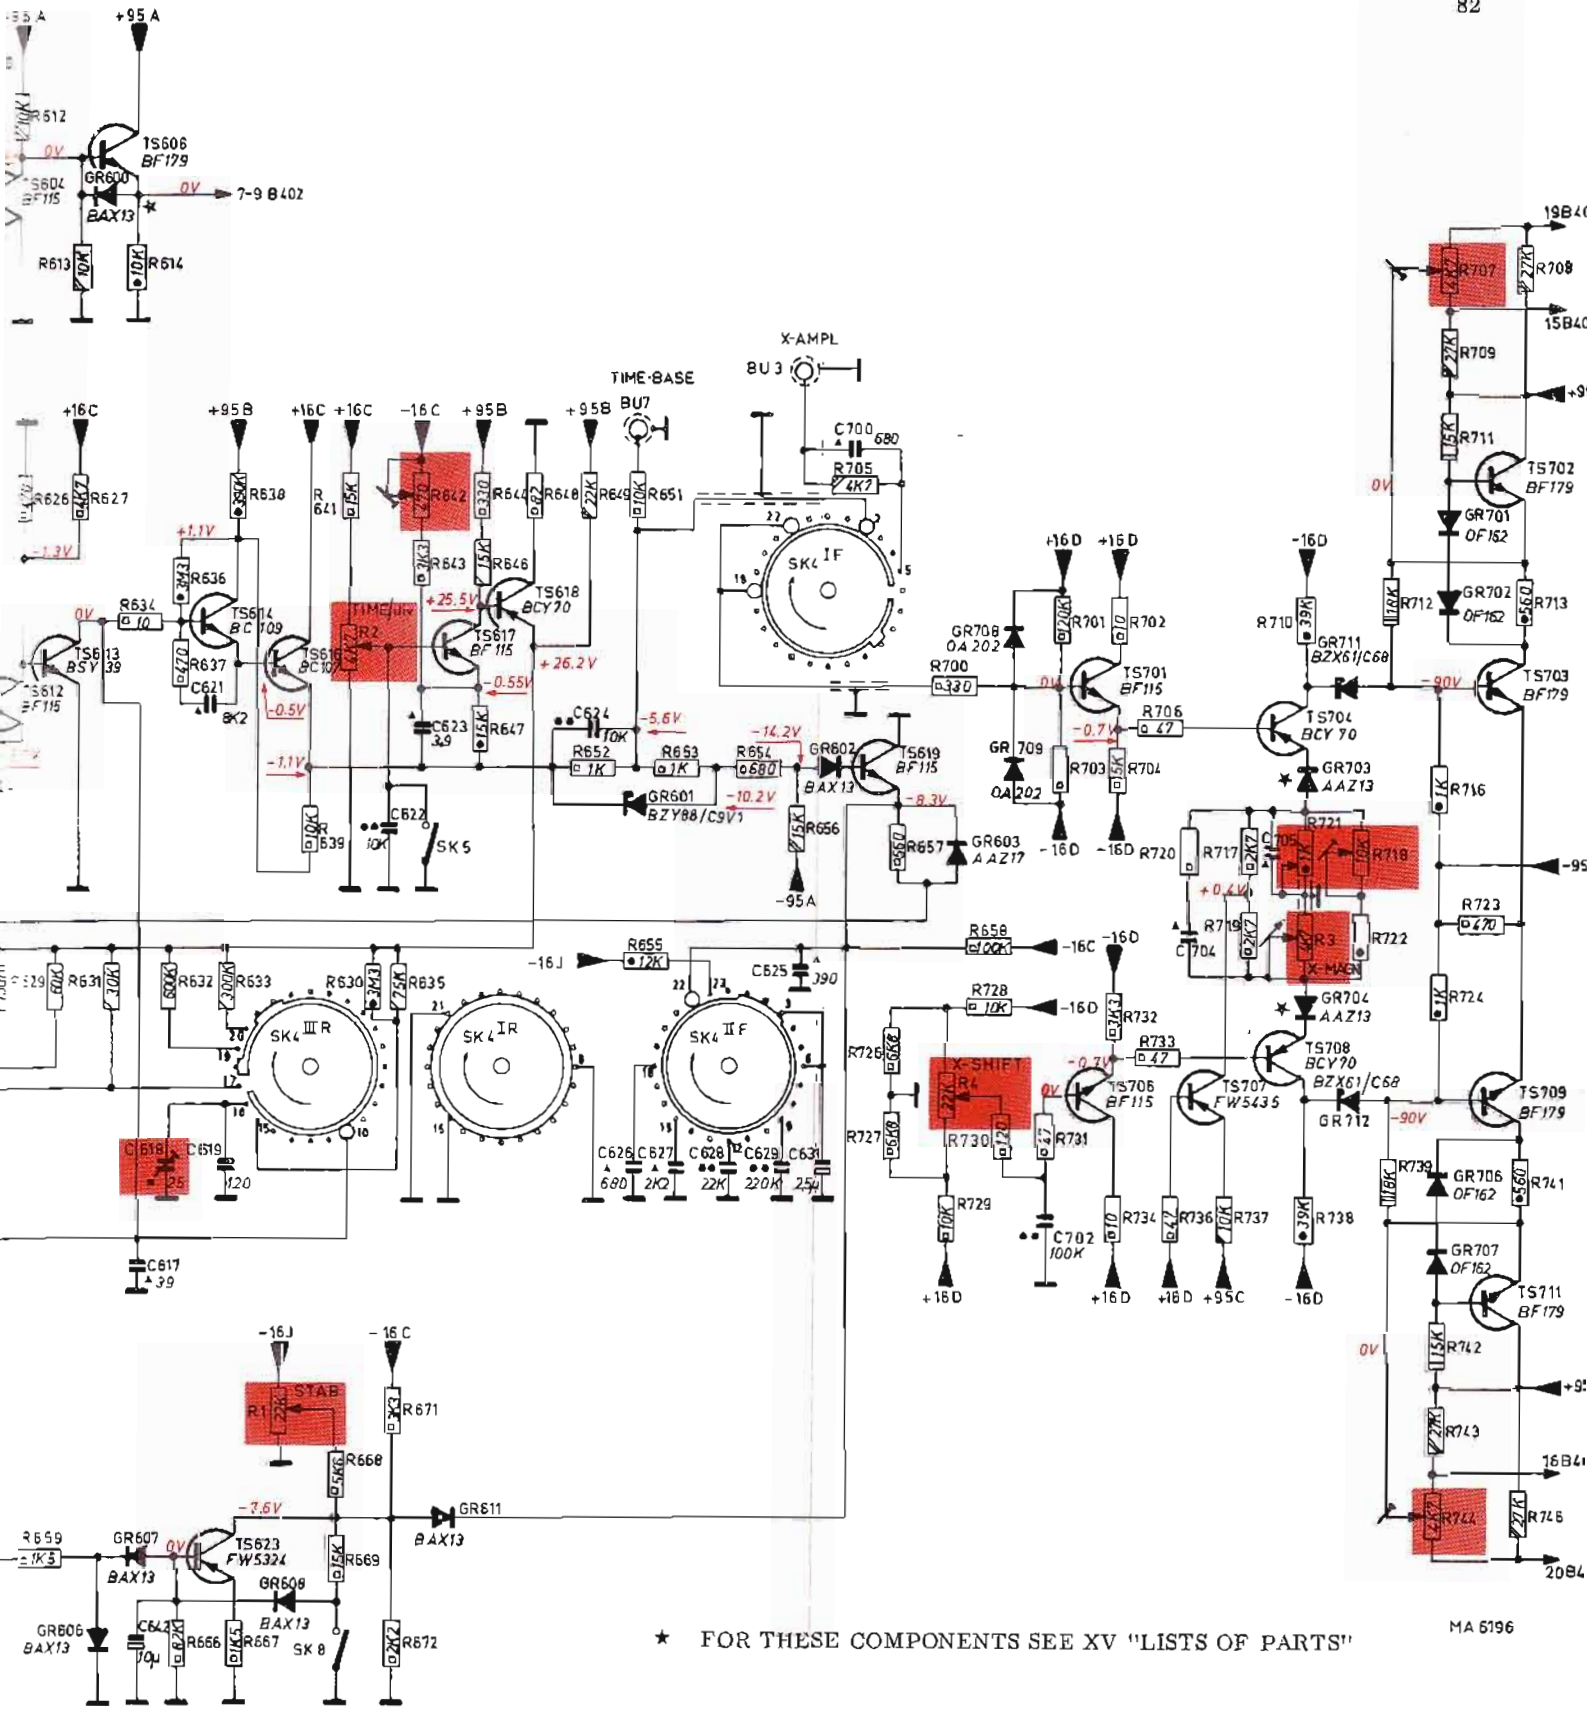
82

-95A +95A

R612
TS606
BF179
0V
TS604
BF115
GR600
BAX13
0V
7-9 B402
R613 10K
10K R614

X-AMPL
BU3
TIME-BASE
BU7

+16C +95B +16C +16C -16C +95B +95B

R626 4K7 R627
-1.3V
39K R638
R 641 15K
R642 470
R644 330
R648 82
22K R649
10K R651
C700 680
R705 4K7

+1.1V
3K3 R636
R634 10
0V
TS613 BSY39
TS612 BF115
TS614 BC109
470 R637
C621 8K2
TS616 BC107
-0.5V
TIME/div R2 4K7
2K3 R643
15K R646
+25.5V
TS618 BCY70
TS617 BF115
-0.55V
+26.2V
C623 3.9
15K R647
SK4 IF

+16D +16D
GR708 OA202
20K R701
10 R702
R700 330
0V
TS701 BF115
-0.7V
R706 47
GR709 OA202
R703
5K R704
-16D -16D

-16D
R710 39K
GR711 BZX61/C68
TS704 BCY70
GR703 AAZ13
-90V
TS703 BF179

19B4
R707 4K7
22K R708
15B4
22K R709
+9
15K R711
0V
TS702 BF179
GR701 OF162
18K R712
GR702 OF162
560 R713

C624 10K
-5.6V
R652 1K
R653 1K
R654 680
-14.2V
GR602 BAX13
TS619 BF115
-1.1V
GR601 BZY88/C9V1
-10.2V
-8.3V
15K R656
R657 560
GR603 AAZ17
-95A
10K R639
C622 10K
SK5

R720
R717 2K7
C705
R721 1K
10K R718
+0.4V
R719 2K7
C704
R3 1K
X-MAGN
R722
1K R716
-9
R723 470

R629 60K R631 10K
500K R632 300K R633
R630 3M3
75K R635
SK4 IIIR
SK4 IR
-16J
R655 12K
SK4 IIF
C625 390
R658 100K -16C
-16D
3K3 R732
R728 10K -16D
R726 6K8
R727 6K8
X-SHIFT R4 22K
R730 120
0V
47 R731
-0.7V
TS706 BF115
R733 47
TS707 FW5435
TS708 BCY70
BZX61/C68
GR704 AAZ13
GR712
-90V
1K R724
TS709 BF179

C618 25
C619 120
C626 680 C627 2K2 C628 22K C629 220K C631 25
R739 18K
GR706 OF162
560 R741
GR707 OF162
TS711 BF179
R729 10K
C702 100K
10 R734
47 R736
10K R737
39K R738
+16D +16D +16D +95C -16D
C617 39

-16J -16C
STAB R1 22K
3K3 R671
5K6 R668
-7.6V
R659 1K5
GR607 BAX13
0V
TS623 FW5324
15K R669
GR611 BAX13
GR608 BAX13
GR606 BAX13
C642 10μ
8K2 R666
1K5 R667
SK8
2K2 R672
0V
15K R742
+9
22K R743
16B4
R744 2K2
27K R746
20B4

★ FOR THESE COMPONENTS SEE XV "LISTS OF PARTS"

MA 6196